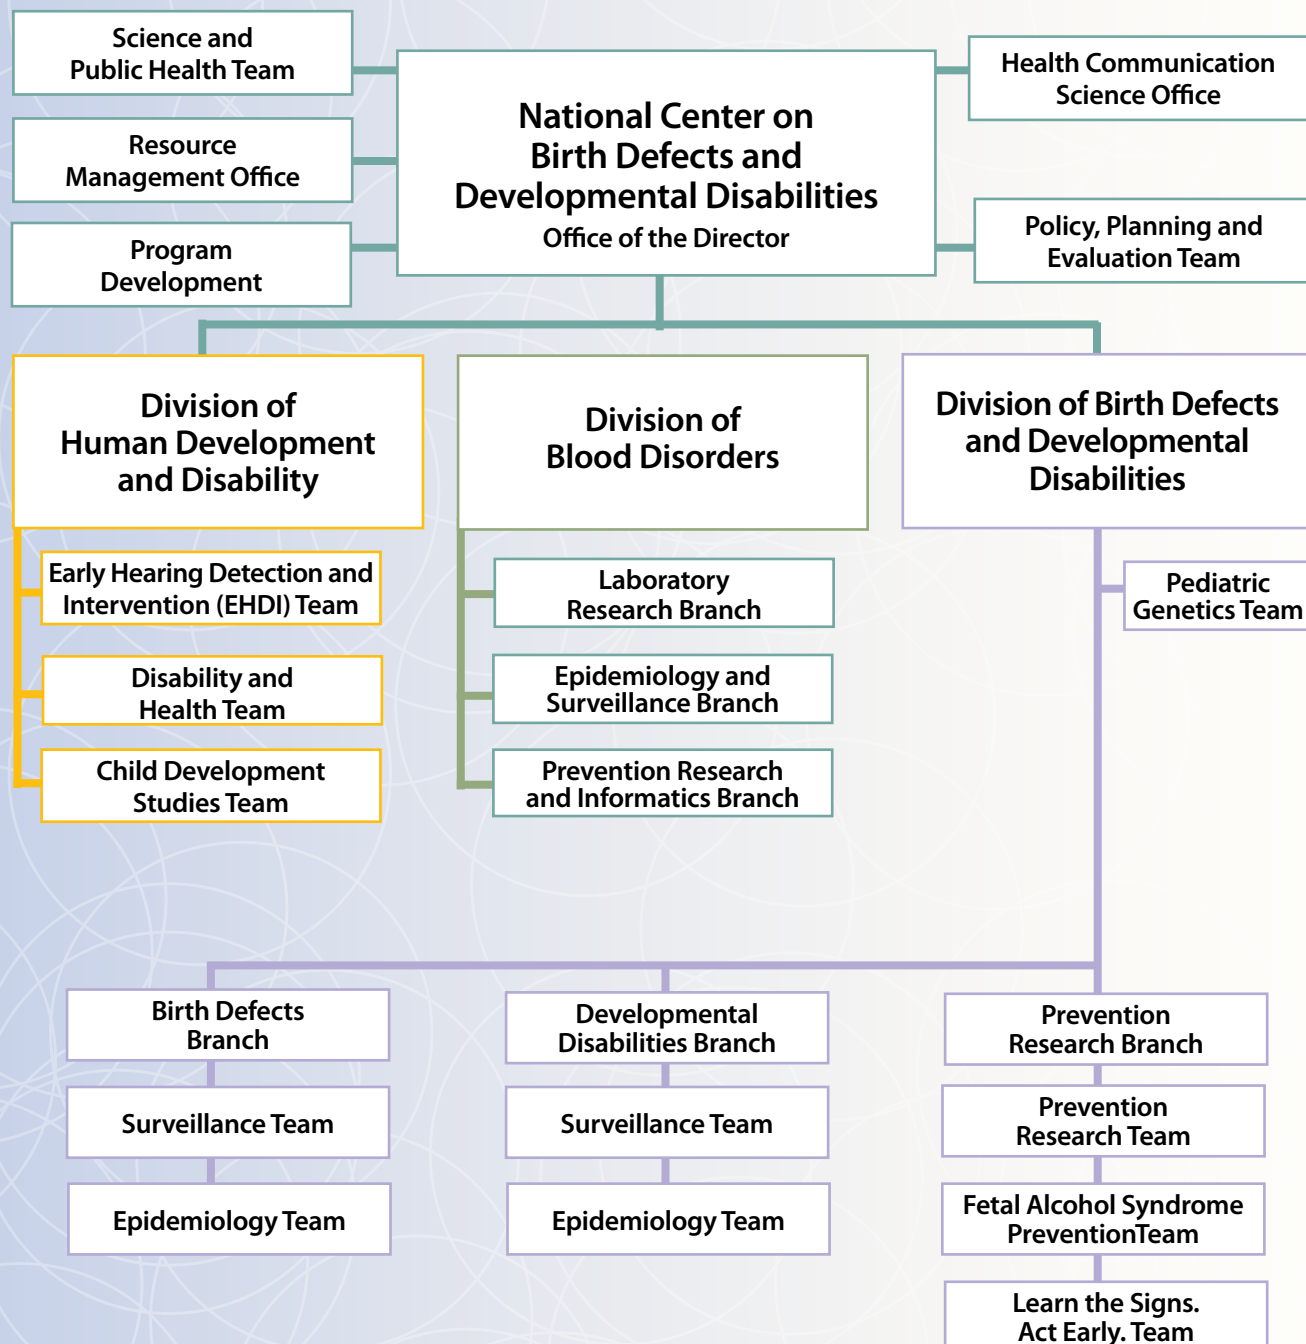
Science and Public Health Team

Resource Management Office

Program Development

National Center on Birth Defects and Developmental Disabilities
Office of the Director

Health Communication Science Office

Policy, Planning and Evaluation Team

Division of Human Development and Disability

Early Hearing Detection and Intervention (EHDI) Team

Disability and Health Team

Child Development Studies Team

Division of Blood Disorders

Laboratory Research Branch

Epidemiology and Surveillance Branch

Prevention Research and Informatics Branch

Division of Birth Defects and Developmental Disabilities

Pediatric Genetics Team

Birth Defects Branch

Surveillance Team

Epidemiology Team

Developmental Disabilities Branch

Surveillance Team

Epidemiology Team

Prevention Research Branch

Prevention Research Team

Fetal Alcohol Syndrome PreventionTeam

Learn the Signs. Act Early. Team